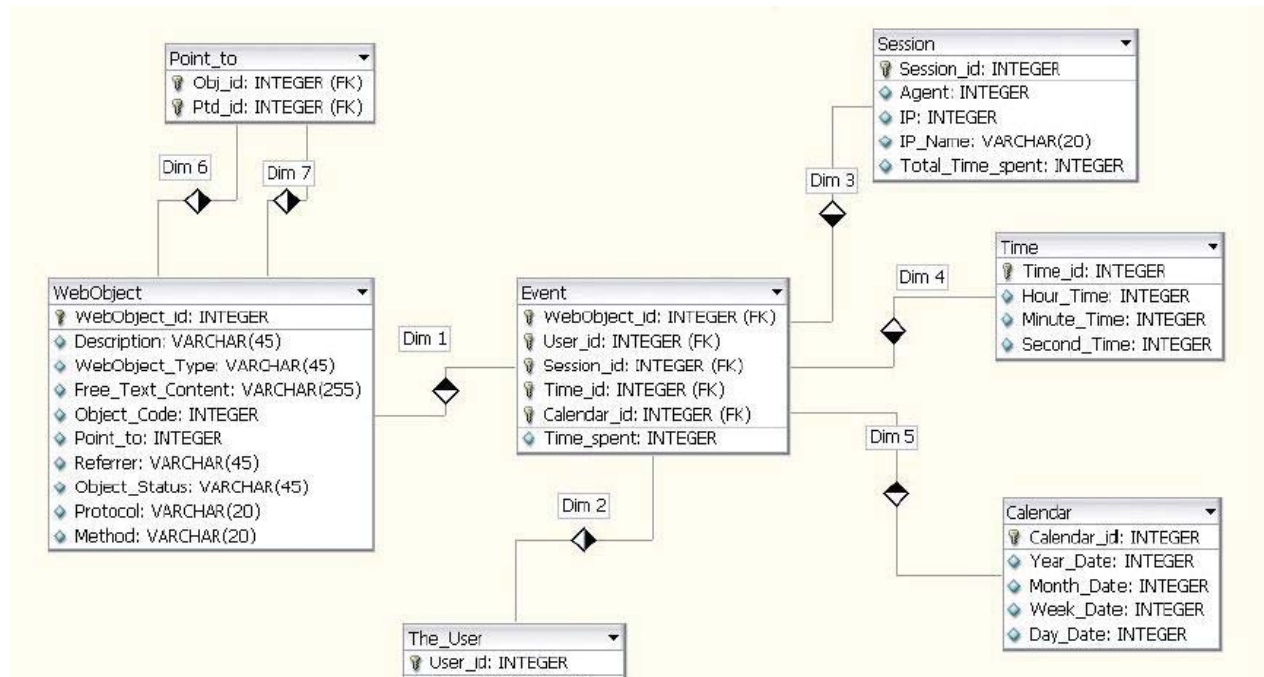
Point_to
Obj_id: INTEGER (FK)
Ptd_id: INTEGER (FK)

Dim 6

Dim 7

Session
Session_id: INTEGER
Agent: INTEGER
IP: INTEGER
IP_Name: VARCHAR(20)
Total_Time_spent: INTEGER

Dim 3

Time
Time_id: INTEGER
Hour_Time: INTEGER
Minute_Time: INTEGER
Second_Time: INTEGER

Dim 4

WebObject
WebObject_id: INTEGER
Description: VARCHAR(45)
WebObject_Type: VARCHAR(45)
Free_Text_Content: VARCHAR(255)
Object_Code: INTEGER
Point_to: INTEGER
Referrer: VARCHAR(45)
Object_Status: VARCHAR(45)
Protocol: VARCHAR(20)
Method: VARCHAR(20)

Dim 1

Event
WebObject_id: INTEGER (FK)
User_id: INTEGER (FK)
Session_id: INTEGER (FK)
Time_id: INTEGER (FK)
Calendar_id: INTEGER (FK)
Time_spent: INTEGER

Dim 5

Dim 2

Calendar
Calendar_id: INTEGER
Year_Date: INTEGER
Month_Date: INTEGER
Week_Date: INTEGER
Day_Date: INTEGER

The_User
User_id: INTEGER